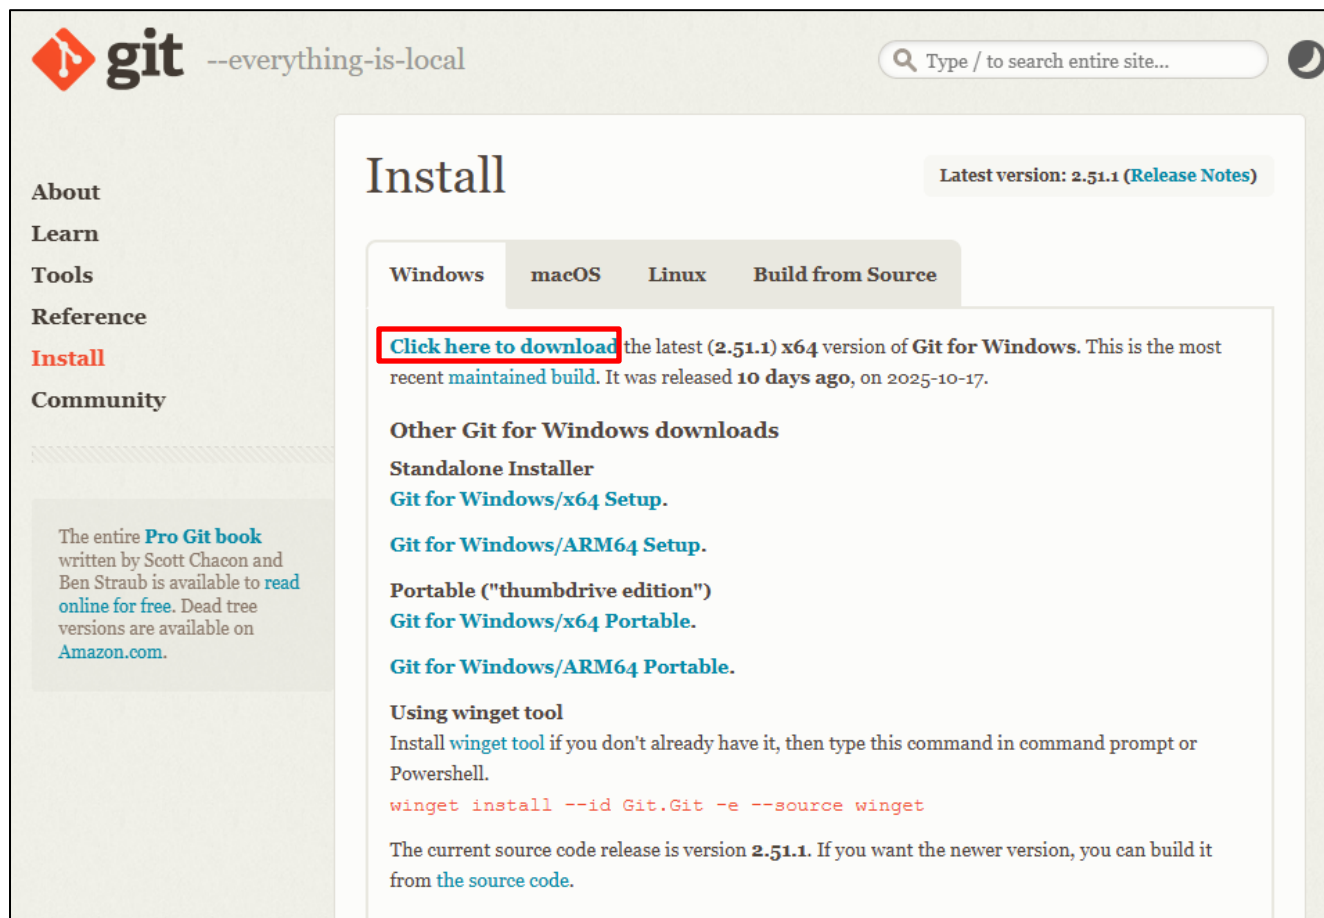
git --everything-is-local

Type / to search entire site...

About
Learn
Tools
Reference
Install
Community

The entire Pro Git book written by Scott Chacon and Ben Straub is available to read online for free. Dead tree versions are available on Amazon.com.

Install

Latest version: 2.51.1 (Release Notes)

Windows | macOS | Linux | Build from Source

Click here to download the latest (2.51.1) x64 version of Git for Windows. This is the most recent maintained build. It was released 10 days ago, on 2025-10-17.

Other Git for Windows downloads

Standalone Installer
Git for Windows/x64 Setup.

Git for Windows/ARM64 Setup.

Portable ("thumbdrive edition")
Git for Windows/x64 Portable.

Git for Windows/ARM64 Portable.

Using winget tool
Install winget tool if you don't already have it, then type this command in command prompt or Powershell.
winget install --id Git.Git -e --source winget

The current source code release is version 2.51.1. If you want the newer version, you can build it from the source code.